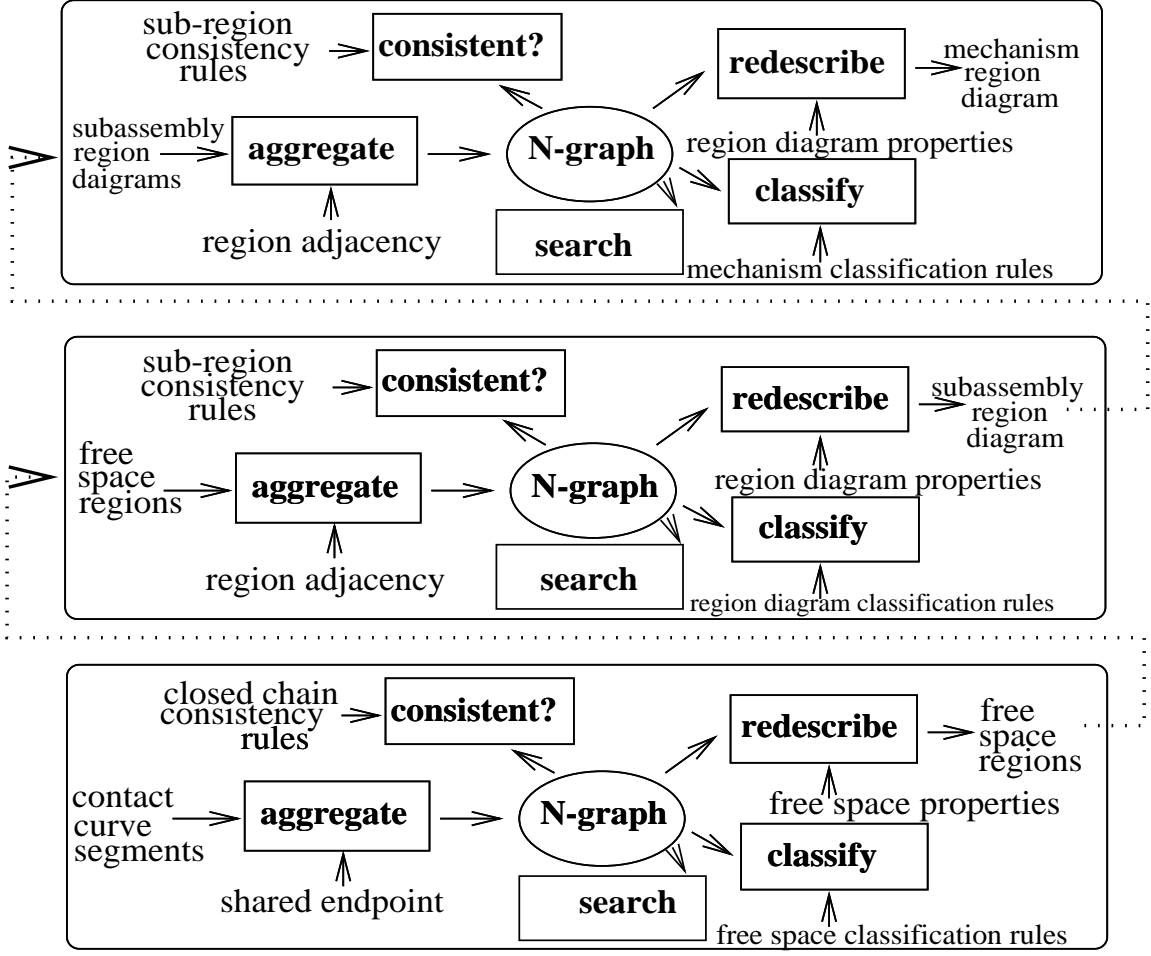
sub-region consistency rules

consistent?

redescribe

mechanism region diagram

subassembly region daigrams

aggregate

N-graph

region diagram properties

classify

region adjacency

search

mechanism classification rules

sub-region consistency rules

consistent?

redescribe

subassembly region diagram

free space regions

aggregate

N-graph

region diagram properties

classify

region adjacency

search

region diagram classification rules

closed chain consistency rules

consistent?

redescribe

free space regions

contact curve segments

aggregate

N-graph

free space properties

classify

shared endpoint

search

free space classification rules